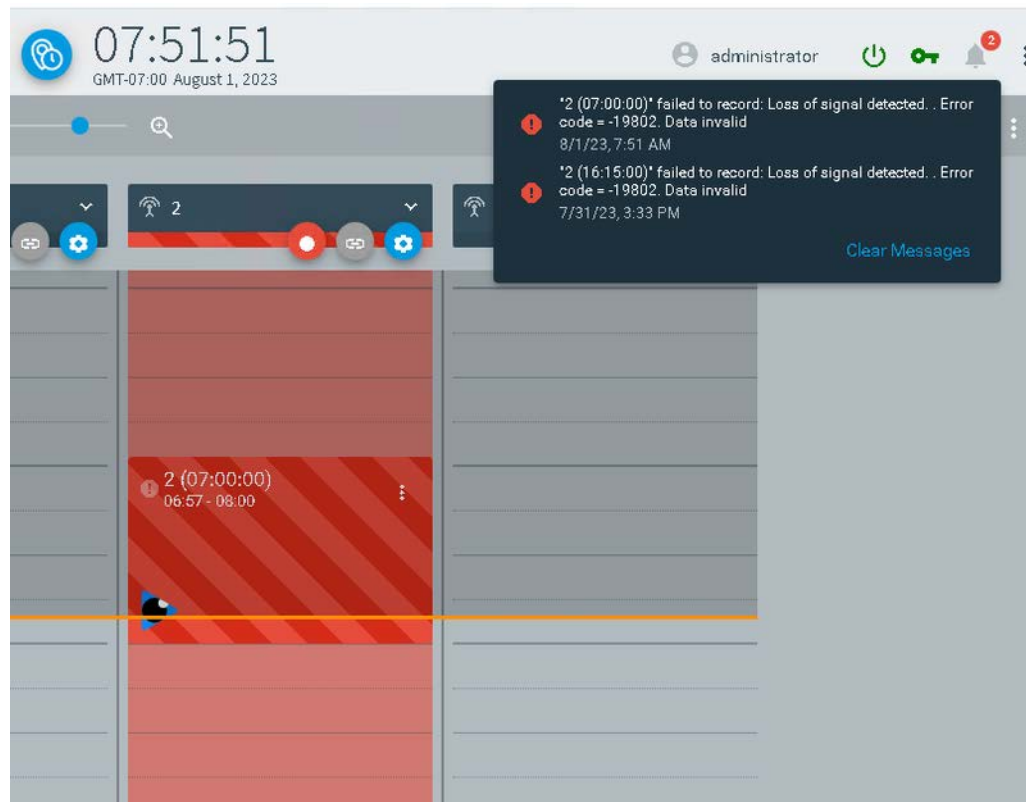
07:51:51
GMT-07:00 August 1, 2023

administrator

2

"2 (07:00:00)" failed to record: Loss of signal detected. . Error code = -19802. Data invalid
8/1/23, 7:51 AM

"2 (16:15:00)" failed to record: Loss of signal detected. . Error code = -19802. Data invalid
7/31/23, 3:33 PM

Clear Messages

2

2 (07:00:00)
06:57 - 08:00